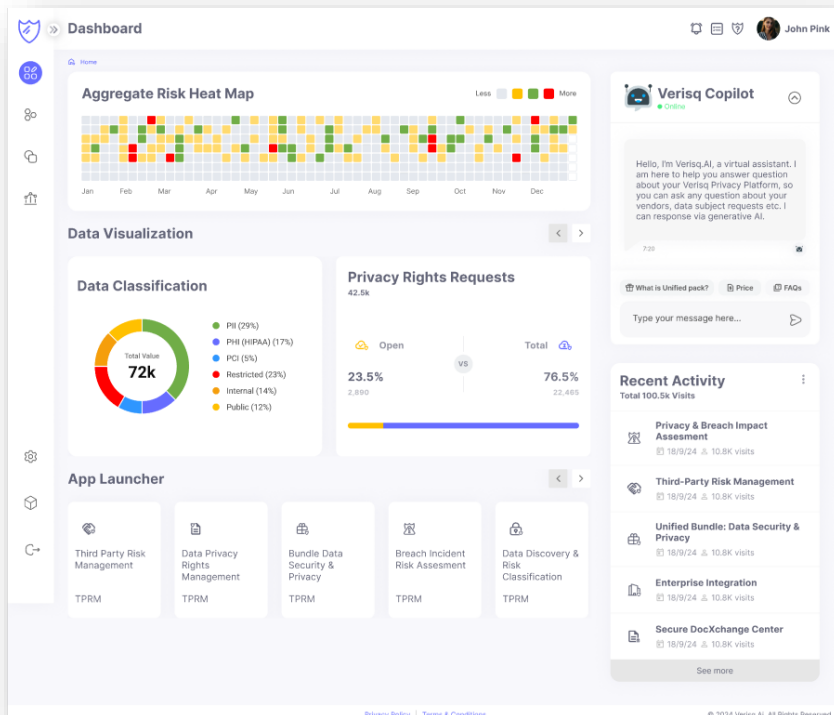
Dashboard

John Pink

Home

Aggregate Risk Heat Map

Less More

Jan Feb Mar Apr May Jun Jul Aug Sep Oct Nov Dec

Data Visualization

Data Classification

Total Value
72k

PII (29%)
PHI (HIPAA) (17%)
PCI (5%)
Restricted (23%)
Internal (14%)
Public (12%)

Privacy Rights Requests
42.5k

Open
VS
Total

23.5%
2,890

76.5%
22,485

App Launcher

Third Party Risk Management
TPRM

Data Privacy Rights Management
TPRM

Bundle Data Security & Privacy
TPRM

Breach Incident Risk Assesment
TPRM

Data Discovery & Risk Classification
TPRM

Verisq Copilot
Online

Hello, I'm Verisq.AI, a virtual assistant. I am here to help you answer question about your Verisq Privacy Platform, so you can ask any question about your vendors, data subject requests etc. I can response via generative AI.

7:20

What is Unified pack?
Price
FAQs

Type your message here...

Recent Activity
Total 100.5k Visits

Privacy & Breach Impact Assesment
18/9/24 10.8K visits

Third-Party Risk Management
18/9/24 10.8K visits

Unified Bundle: Data Security & Privacy
18/9/24 10.8K visits

Enterprise Integration
18/9/24 10.8K visits

Secure DocXchange Center
18/9/24 10.8K visits

See more

Privacy Policy | Terms & Conditions

© 2024 Verisq AI. All Rights Reserved